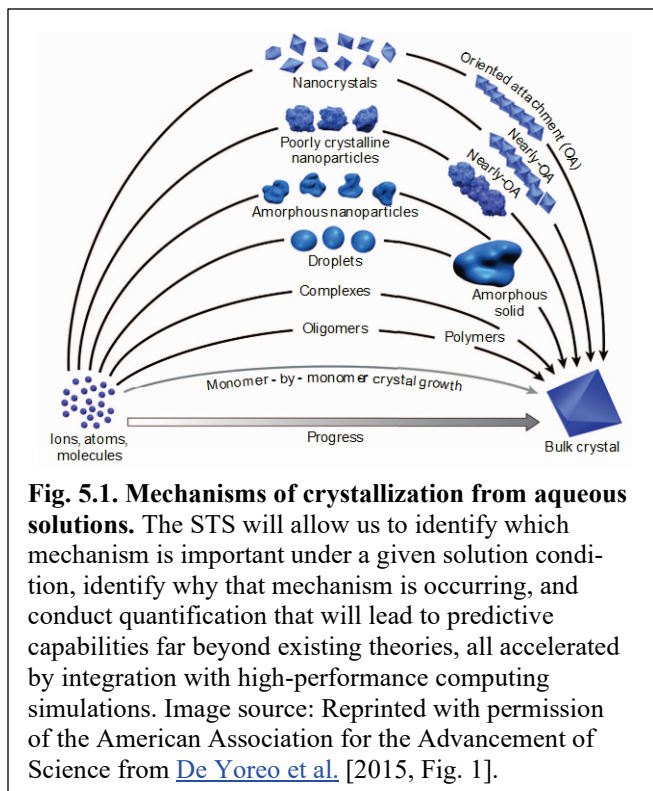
Nanocrystals

Oriented attachment (OA)

Poorly crystalline nanoparticles

Nearly-OA

Nearly-OA

Amorphous nanoparticles

Droplets

Amorphous solid

Complexes

Oligomers

Polymers

Monomer - by - monomer crystal growth

Ions, atoms, molecules

Progress

Bulk crystal

**Fig. 5.1. Mechanisms of crystallization from aqueous solutions.** The STS will allow us to identify which mechanism is important under a given solution condition, identify why that mechanism is occurring, and conduct quantification that will lead to predictive capabilities far beyond existing theories, all accelerated by integration with high-performance computing simulations. Image source: Reprinted with permission of the American Association for the Advancement of Science from De Yoreo et al. [2015, Fig. 1].